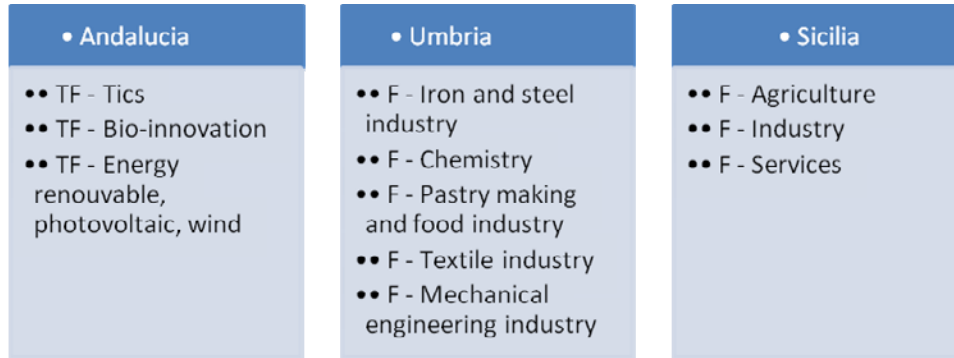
• Andalucia

•• TF - Tics
•• TF - Bio-innovation
•• TF - Energy renouvable, photovoltaic, wind

• Umbria

•• F - Iron and steel industry
•• F - Chemistry
•• F - Pastry making and food industry
•• F - Textile industry
•• F - Mechanical engineering industry

• Sicilia

•• F - Agriculture
•• F - Industry
•• F - Services